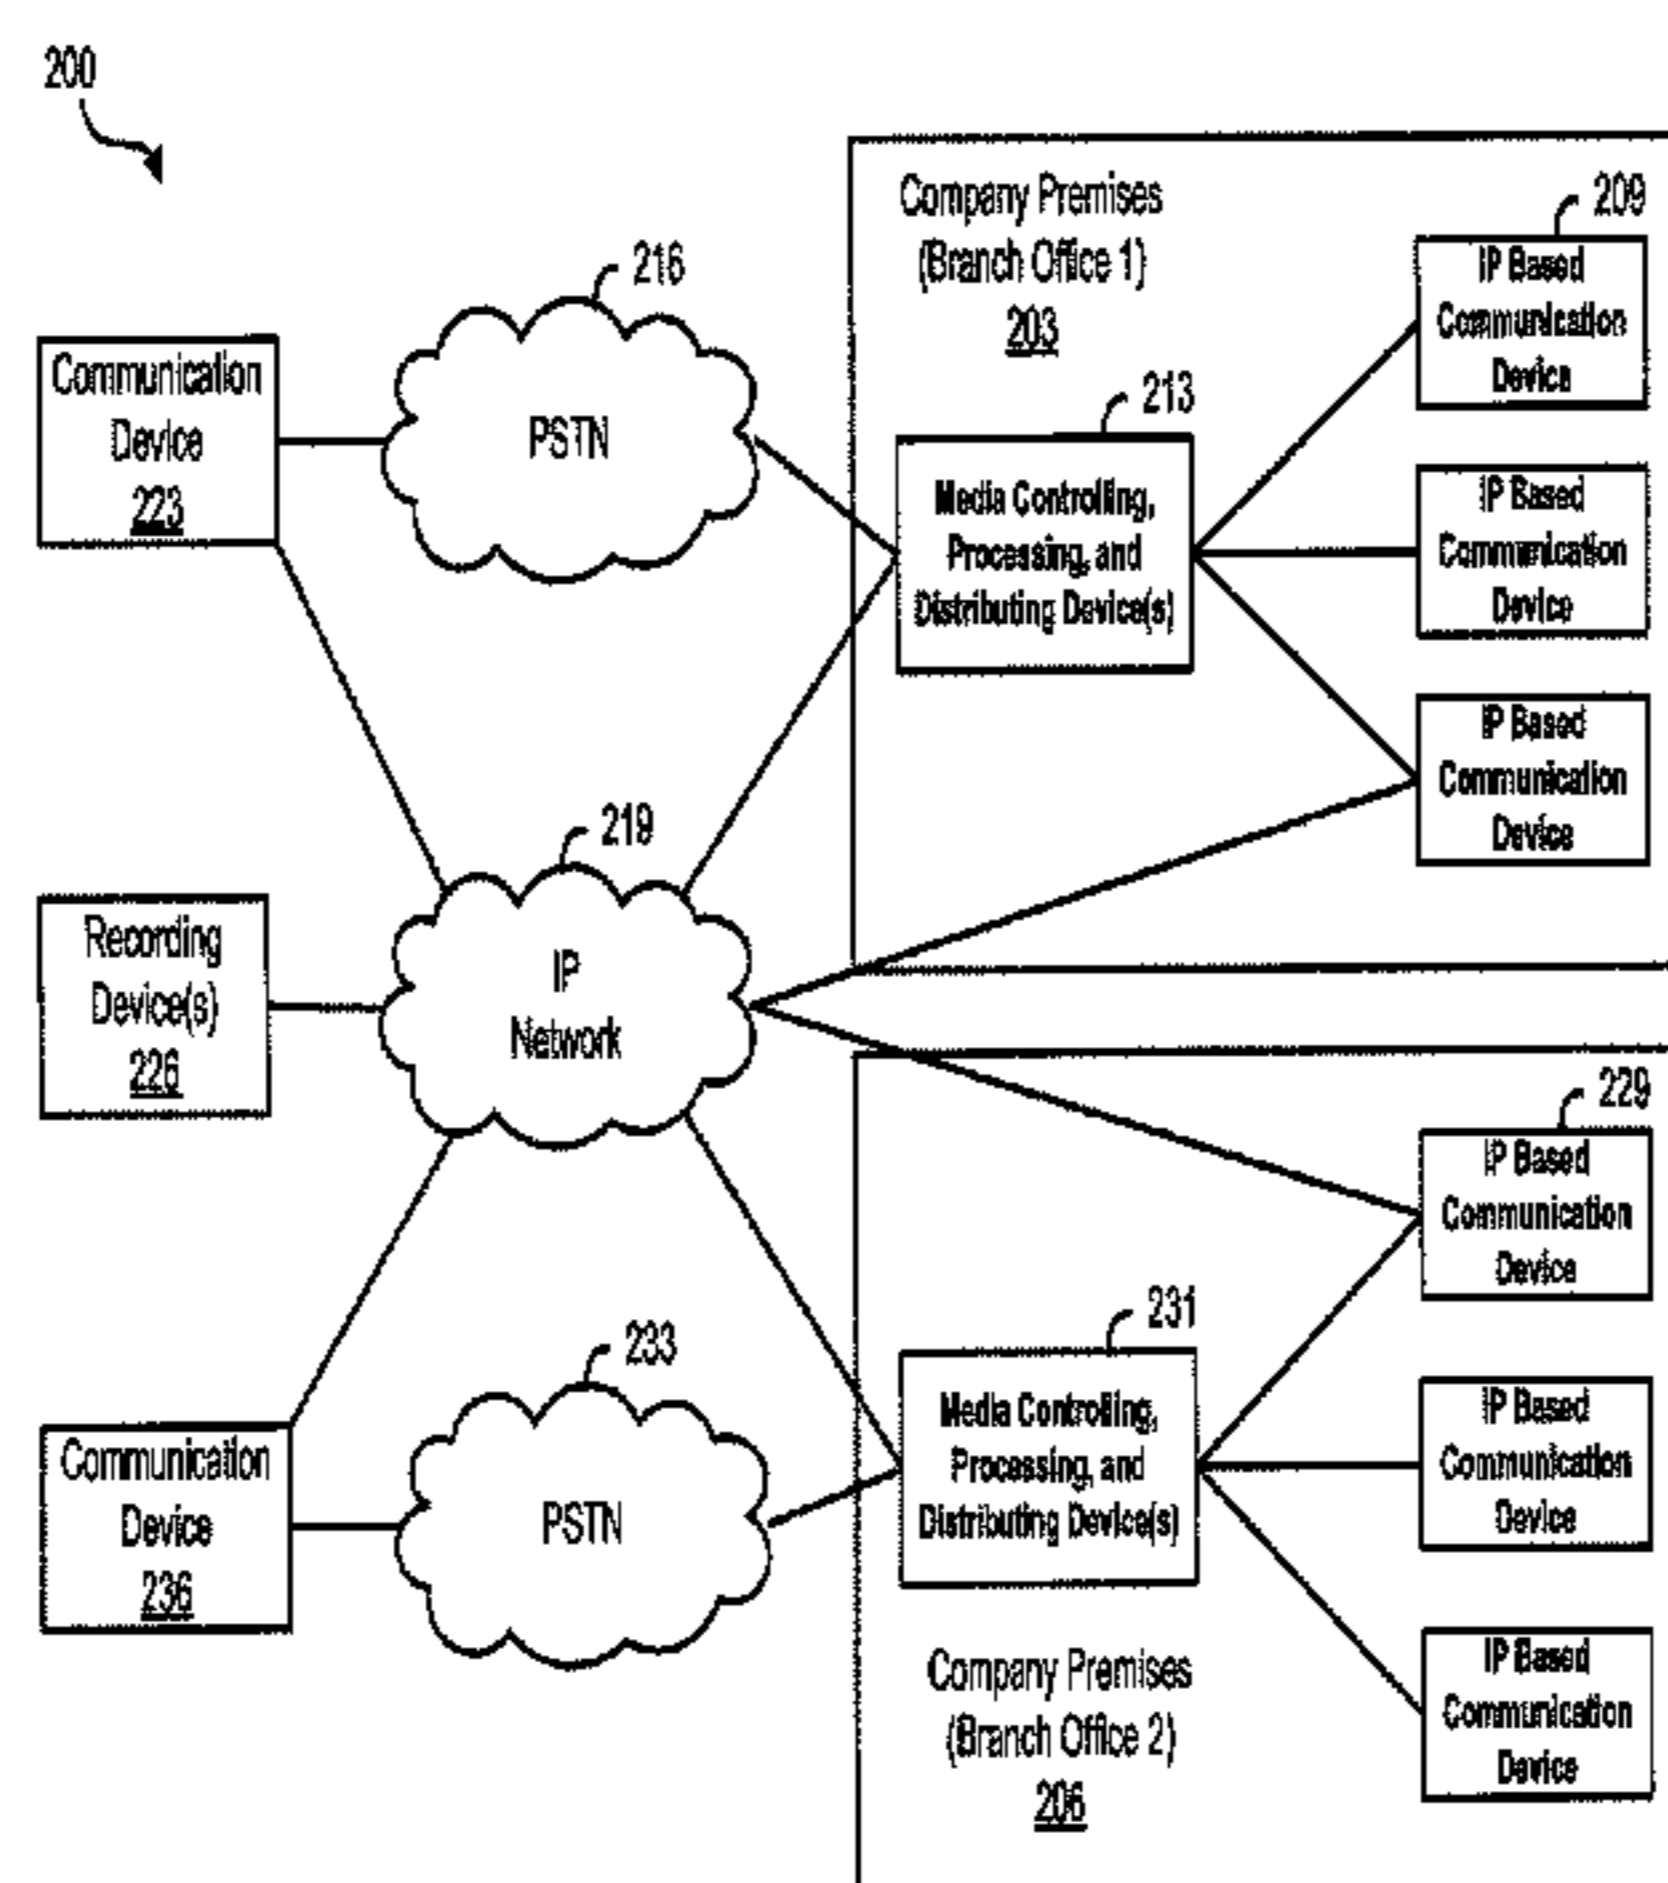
200

Company Premises (Branch Office 1) 203

209

216

Communication Device 223

PSTN

213

Media Controlling, Processing, and Distributing Device(s)

IP Based Communication Device

IP Based Communication Device

IP Based Communication Device

219

Recording Device(s) 226

IP Network

229

IP Based Communication Device

231

233

Communication Device 236

PSTN

Media Controlling, Processing, and Distributing Device(s)

IP Based Communication Device

IP Based Communication Device

Company Premises (Branch Office 2) 206